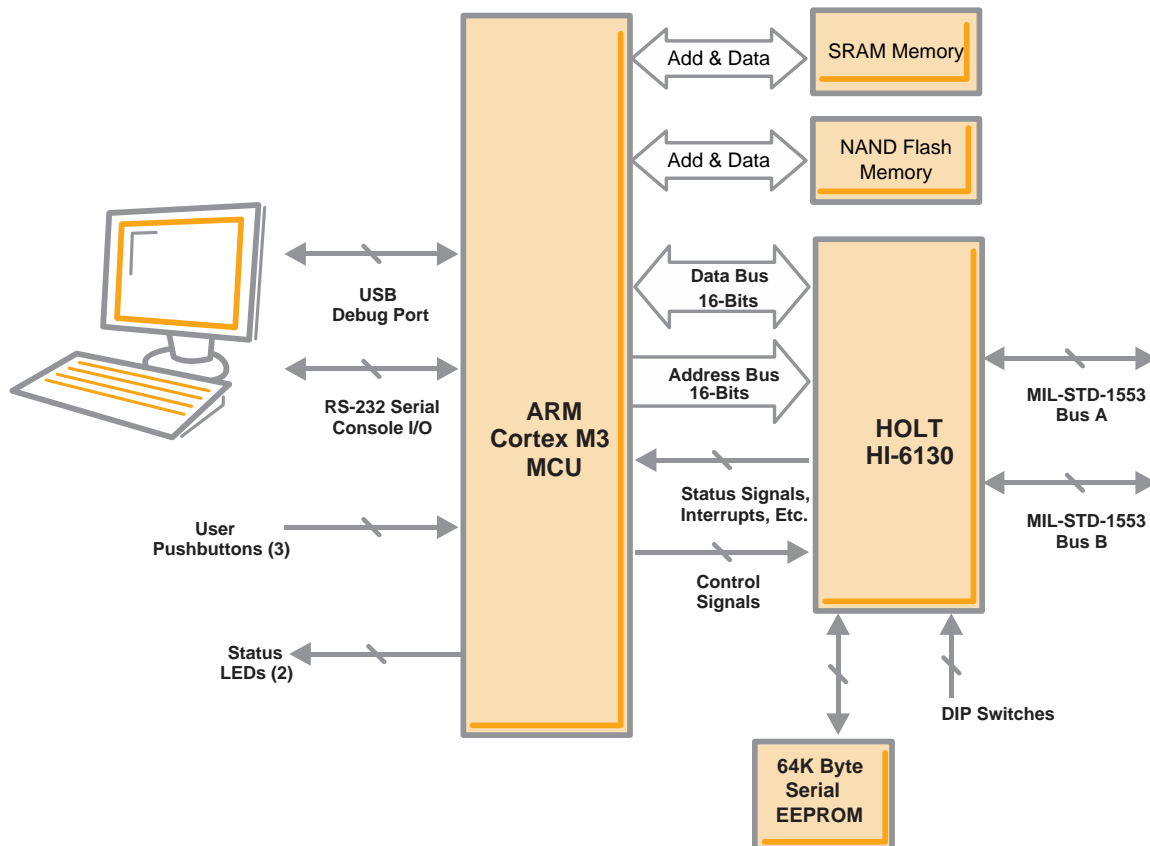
Add & Data

SRAM Memory

Add & Data

NAND Flash Memory

USB Debug Port

RS-232 Serial Console I/O

User Pushbuttons (3)

Status LEDs (2)

ARM Cortex M3 MCU

Data Bus 16-Bits

Address Bus 16-Bits

Status Signals, Interrupts, Etc.

Control Signals

HOLT HI-6130

MIL-STD-1553 Bus A

MIL-STD-1553 Bus B

DIP Switches

64K Byte Serial EEPROM